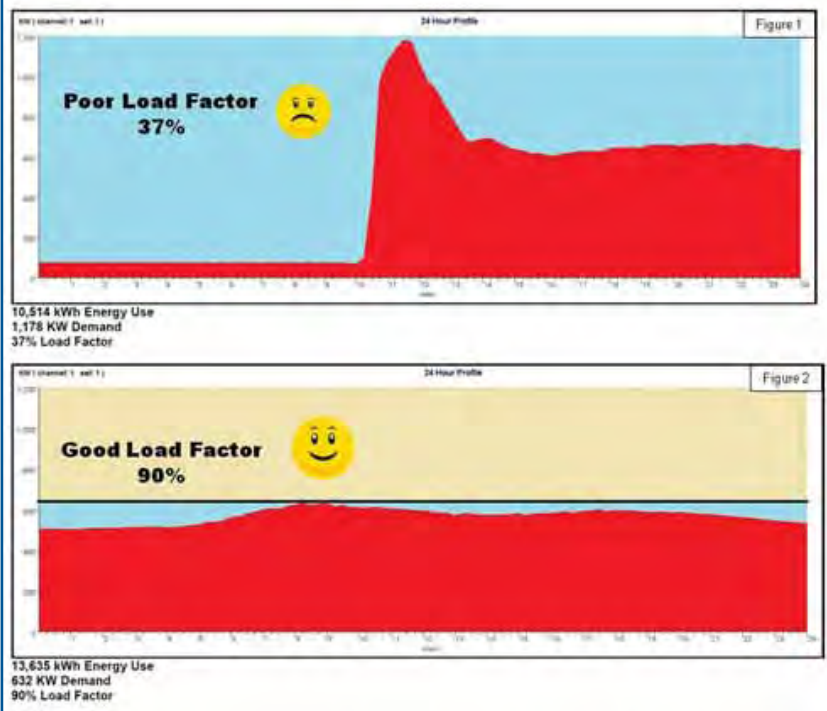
KW ( channel 1 set 1 )

24 Hour Profile

Figure 1

Poor Load Factor
37%

10,514 kWh Energy Use
1,178 KW Demand
37% Load Factor

KW ( channel 1 set 1 )

24 Hour Profile

Figure 2

Good Load Factor
90%

13,635 kWh Energy Use
632 KW Demand
90% Load Factor